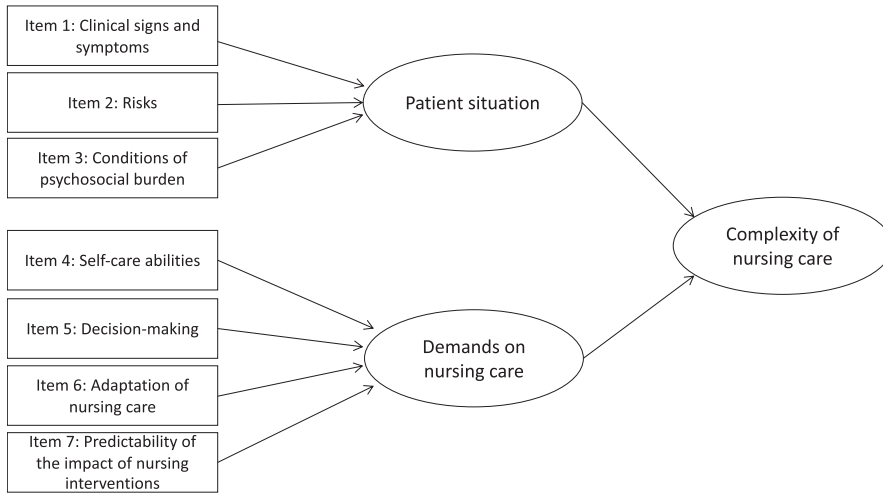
Item 1: Clinical signs and symptoms

Item 2: Risks

Item 3: Conditions of psychosocial burden

Patient situation

Item 4: Self-care abilities

Item 5: Decision-making

Item 6: Adaptation of nursing care

Item 7: Predictability of the impact of nursing interventions

Demands on nursing care

Complexity of nursing care